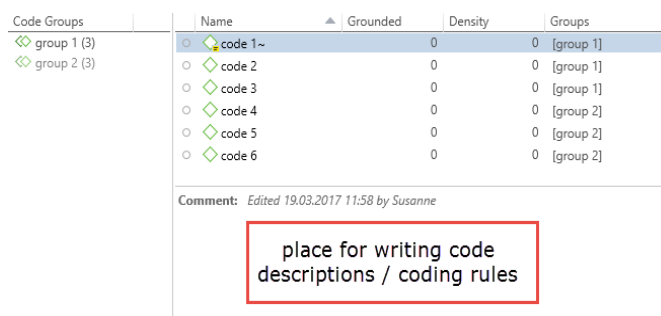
Code Groups
group 1 (3)
group 2 (3)

| Name | Grounded | Density | Groups |
|---|---|---|---|
| code 1~ | 0 | 0 | [group 1] |
| code 2 | 0 | 0 | [group 1] |
| code 3 | 0 | 0 | [group 1] |
| code 4 | 0 | 0 | [group 2] |
| code 5 | 0 | 0 | [group 2] |
| code 6 | 0 | 0 | [group 2] |

Comment: Edited 19.03.2017 11:58 by Susanne

place for writing code descriptions / coding rules